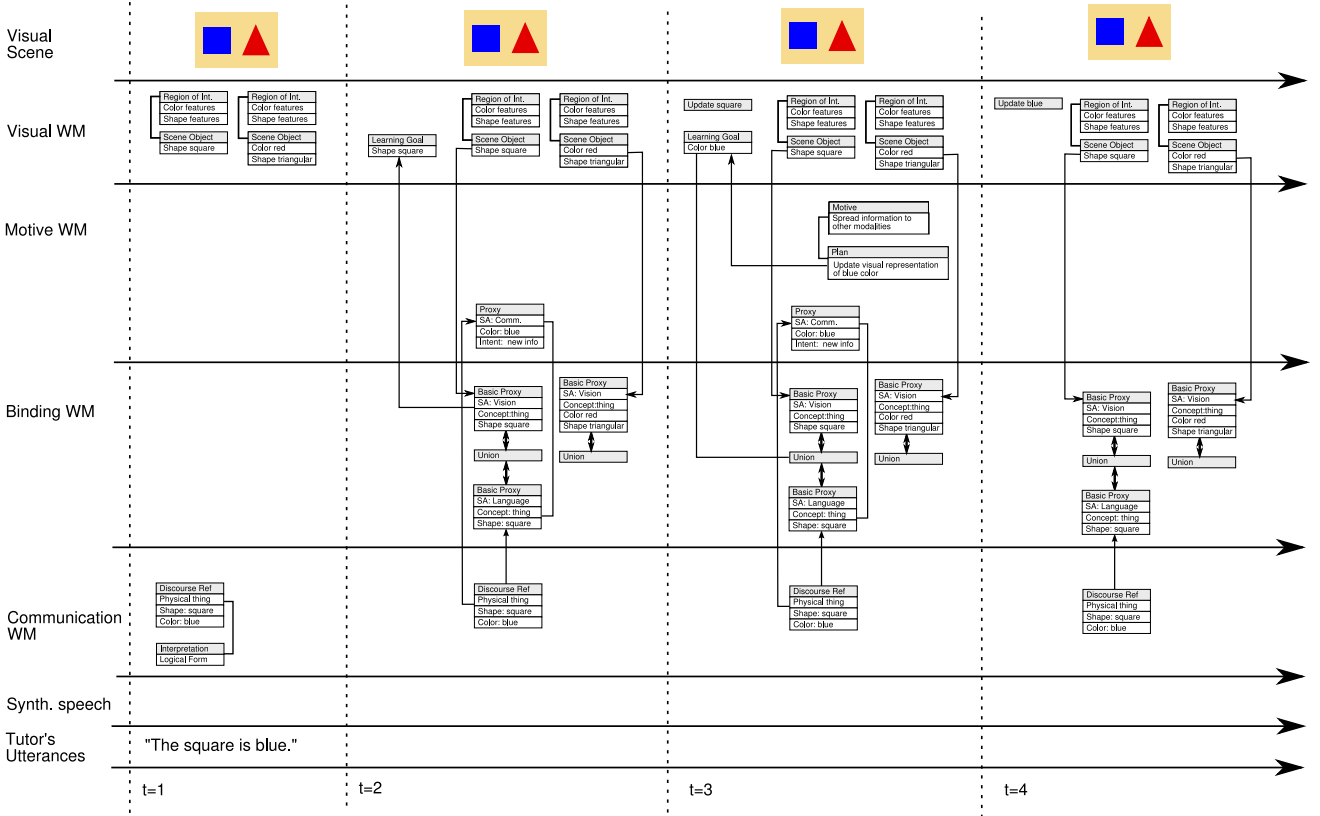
Visual Scene

Visual WM

Motive WM

Binding WM

Communication WM

Synth. speech

Tutor's Utterances

Region of Int.
Color features
Shape features

Region of Int.
Color features
Shape features

Scene Object
Shape square

Scene Object
Color red
Shape triangular

Discourse Ref
Physical thing
Shape: square
Color: blue

Interpretation
Logical Form

"The square is blue."

t=1

Learning Goal
Shape square

Region of Int.
Color features
Shape features

Region of Int.
Color features
Shape features

Scene Object
Shape square

Scene Object
Color red
Shape triangular

Proxy
SA: Comm.
Color: blue
Intent: new info

Basic Proxy
SA: Vision
Concept:thing
Shape square

Basic Proxy
SA: Vision
Concept:thing
Color red
Shape triangular

Union

Union

Basic Proxy
SA: Language
Concept: thing
Shape: square

Discourse Ref
Physical thing
Shape: square
Color: blue

t=2

Update square

Learning Goal
Color blue

Region of Int.
Color features
Shape features

Region of Int.
Color features
Shape features

Scene Object
Shape square

Scene Object
Color red
Shape triangular

Motive
Spread information to other modalities

Plan
Update visual representation of blue color

Proxy
SA: Comm.
Color: blue
Intent: new info

Basic Proxy
SA: Vision
Concept:thing
Shape square

Basic Proxy
SA: Vision
Concept:thing
Color red
Shape triangular

Union

Union

Basic Proxy
SA: Language
Concept: thing
Shape: square

Discourse Ref
Physical thing
Shape: square
Color: blue

t=3

Update blue

Region of Int.
Color features
Shape features

Region of Int.
Color features
Shape features

Scene Object
Shape square

Scene Object
Color red
Shape triangular

Basic Proxy
SA: Vision
Concept:thing
Shape square

Basic Proxy
SA: Vision
Concept:thing
Color red
Shape triangular

Union

Union

Basic Proxy
SA: Language
Concept: thing
Shape: square

Discourse Ref
Physical thing
Shape: square
Color: blue

t=4